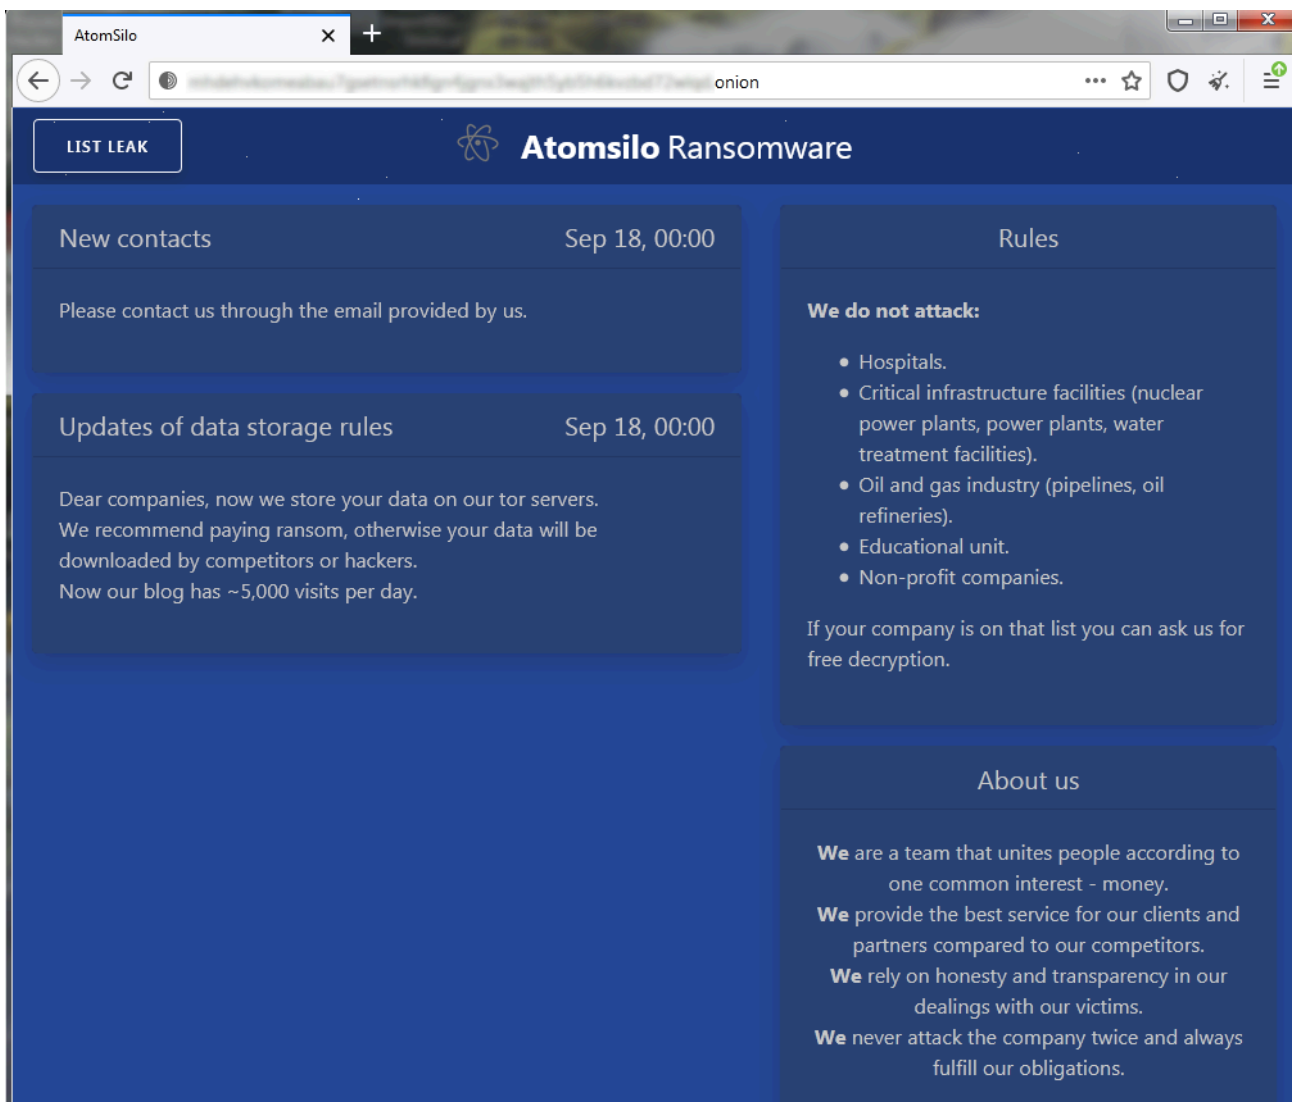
AtomSilo

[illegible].onion

LIST LEAK

Atomsilo Ransomware

New contacts Sep 18, 00:00

Please contact us through the email provided by us.

Updates of data storage rules Sep 18, 00:00

Dear companies, now we store your data on our tor servers.
We recommend paying ransom, otherwise your data will be downloaded by competitors or hackers.
Now our blog has ~5,000 visits per day.

Rules

**We do not attack:**

- Hospitals.
- Critical infrastructure facilities (nuclear power plants, power plants, water treatment facilities).
- Oil and gas industry (pipelines, oil refineries).
- Educational unit.
- Non-profit companies.

If your company is on that list you can ask us for free decryption.

About us

**We** are a team that unites people according to one common interest - money.
**We** provide the best service for our clients and partners compared to our competitors.
**We** rely on honesty and transparency in our dealings with our victims.
**We** never attack the company twice and always fulfill our obligations.